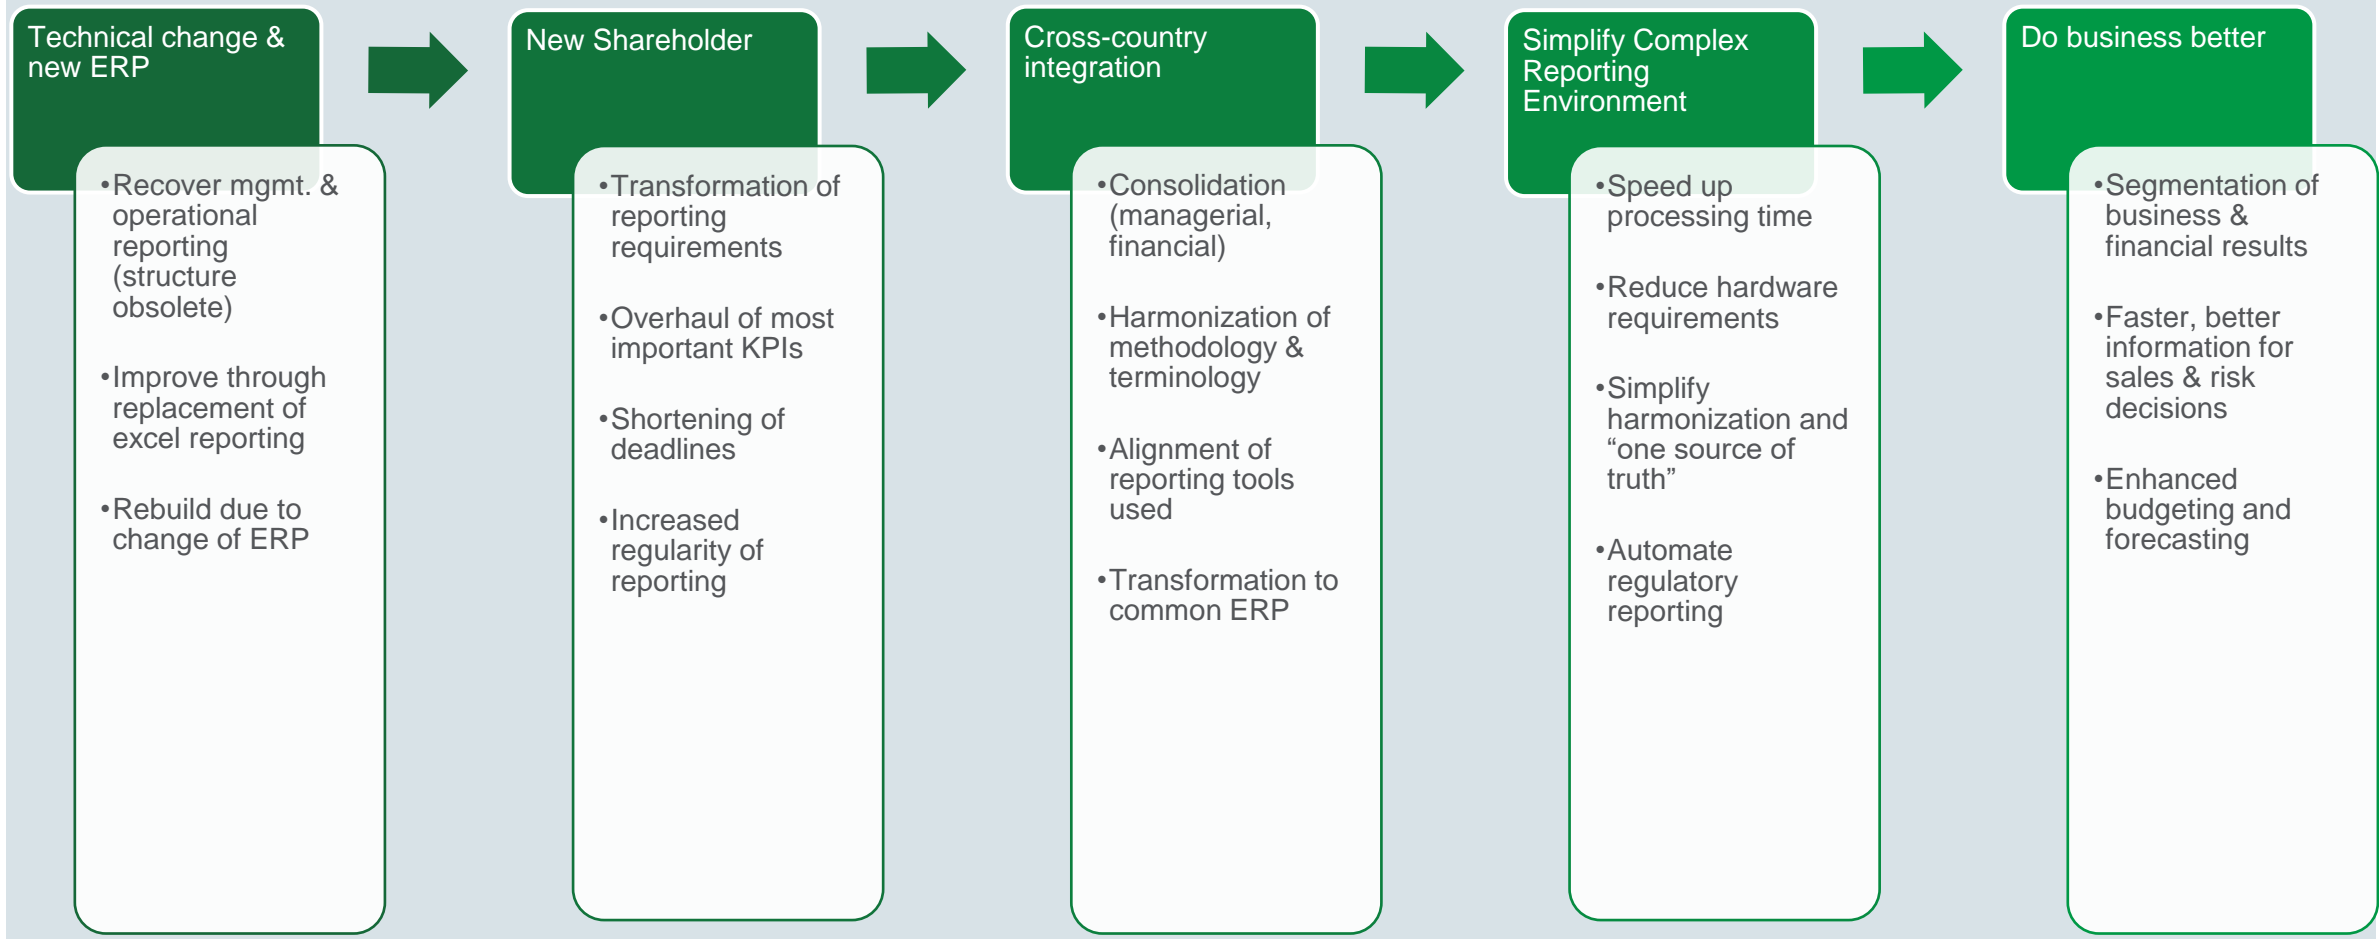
Technical change & new ERP

•Recover mgmt. & operational reporting (structure obsolete)

•Improve through replacement of excel reporting

•Rebuild due to change of ERP

New Shareholder

•Transformation of reporting requirements

•Overhaul of most important KPIs

•Shortening of deadlines

•Increased regularity of reporting

Cross-country integration

•Consolidation (managerial, financial)

•Harmonization of methodology & terminology

•Alignment of reporting tools used

•Transformation to common ERP

Simplify Complex Reporting Environment

•Speed up processing time

•Reduce hardware requirements

•Simplify harmonization and “one source of truth”

•Automate regulatory reporting

Do business better

•Segmentation of business & financial results

•Faster, better information for sales & risk decisions

•Enhanced budgeting and forecasting